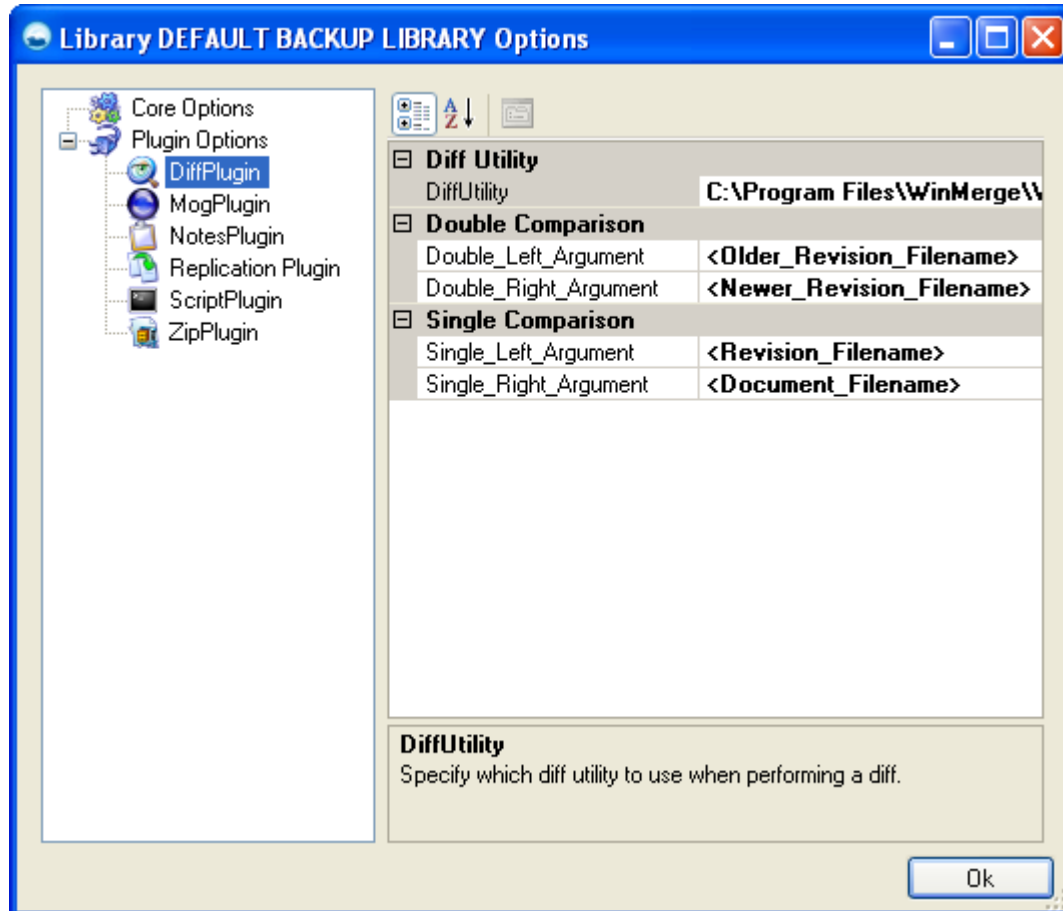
Library DEFAULT BACKUP LIBRARY Options

Core Options
Plugin Options
DiffPlugin
MogPlugin
NotesPlugin
Replication Plugin
ScriptPlugin
ZipPlugin

| Diff Utility | |
|---|---|
| DiffUtility | C:\Program Files\WinMerge\\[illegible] |
| **Double Comparison** | |
| Double_Left_Argument | <Older_Revision_Filename> |
| Double_Right_Argument | <Newer_Revision_Filename> |
| **Single Comparison** | |
| Single_Left_Argument | <Revision_Filename> |
| Single_Right_Argument | <Document_Filename> |

DiffUtility
Specify which diff utility to use when performing a diff.

Ok